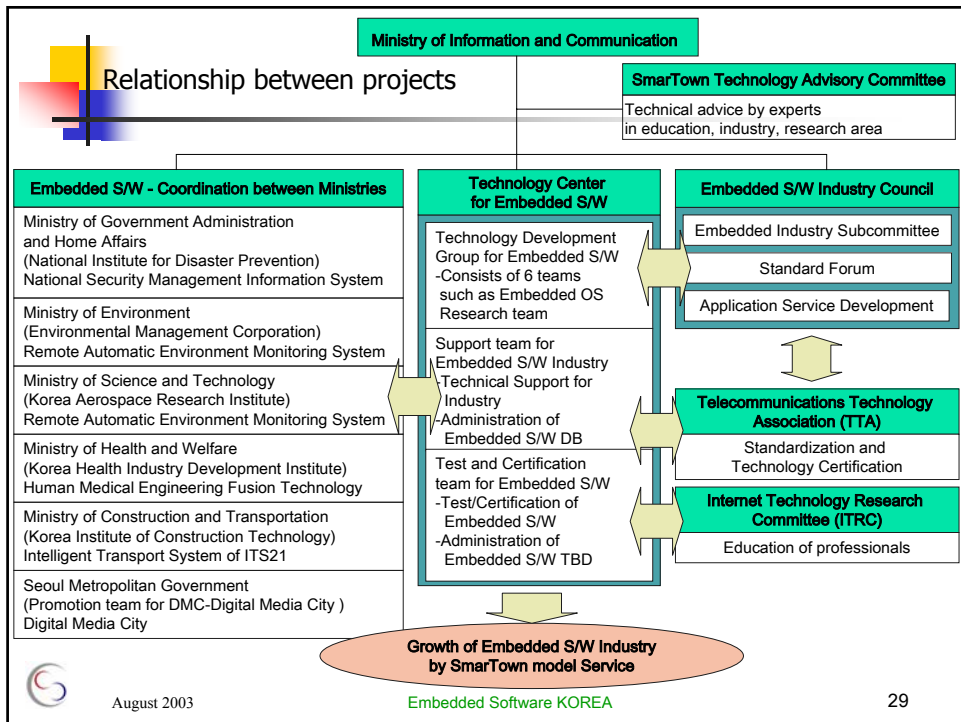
Relationship between projects

Ministry of Information and Communication

SmarTown Technology Advisory Committee

Technical advice by experts in education, industry, research area

Embedded S/W - Coordination between Ministries

Ministry of Government Administration and Home Affairs
(National Institute for Disaster Prevention)
National Security Management Information System

Ministry of Environment
(Environmental Management Corporation)
Remote Automatic Environment Monitoring System

Ministry of Science and Technology
(Korea Aerospace Research Institute)
Remote Automatic Environment Monitoring System

Ministry of Health and Welfare
(Korea Health Industry Development Institute)
Human Medical Engineering Fusion Technology

Ministry of Construction and Transportation
(Korea Institute of Construction Technology)
Intelligent Transport System of ITS21

Seoul Metropolitan Government
(Promotion team for DMC-Digital Media City )
Digital Media City

Technology Center for Embedded S/W

Technology Development Group for Embedded S/W
-Consists of 6 teams such as Embedded OS Research team

Support team for Embedded S/W Industry
-Technical Support for Industry
-Administration of Embedded S/W DB

Test and Certification team for Embedded S/W
-Test/Certification of Embedded S/W
-Administration of Embedded S/W TBD

Embedded S/W Industry Council

Embedded Industry Subcommittee

Standard Forum

Application Service Development

Telecommunications Technology Association (TTA)

Standardization and Technology Certification

Internet Technology Research Committee (ITRC)

Education of professionals

Growth of Embedded S/W Industry by SmarTown model Service

August 2003

Embedded Software KOREA

29